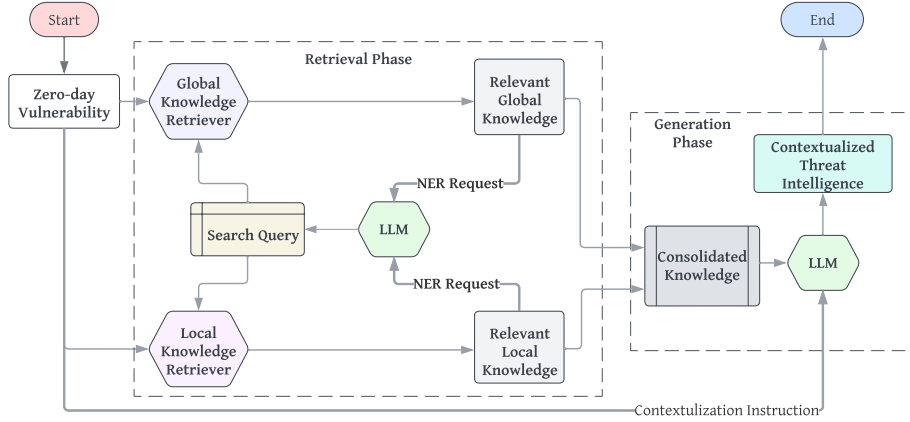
Start

End

Retrieval Phase

Zero-day Vulnerability

Global Knowledge Retriever

Relevant Global Knowledge

Generation Phase

Contextualized Threat Intelligence

NER Request

Search Query

LLM

Consolidated Knowledge

LLM

NER Request

Local Knowledge Retriever

Relevant Local Knowledge

Contextulization Instruction